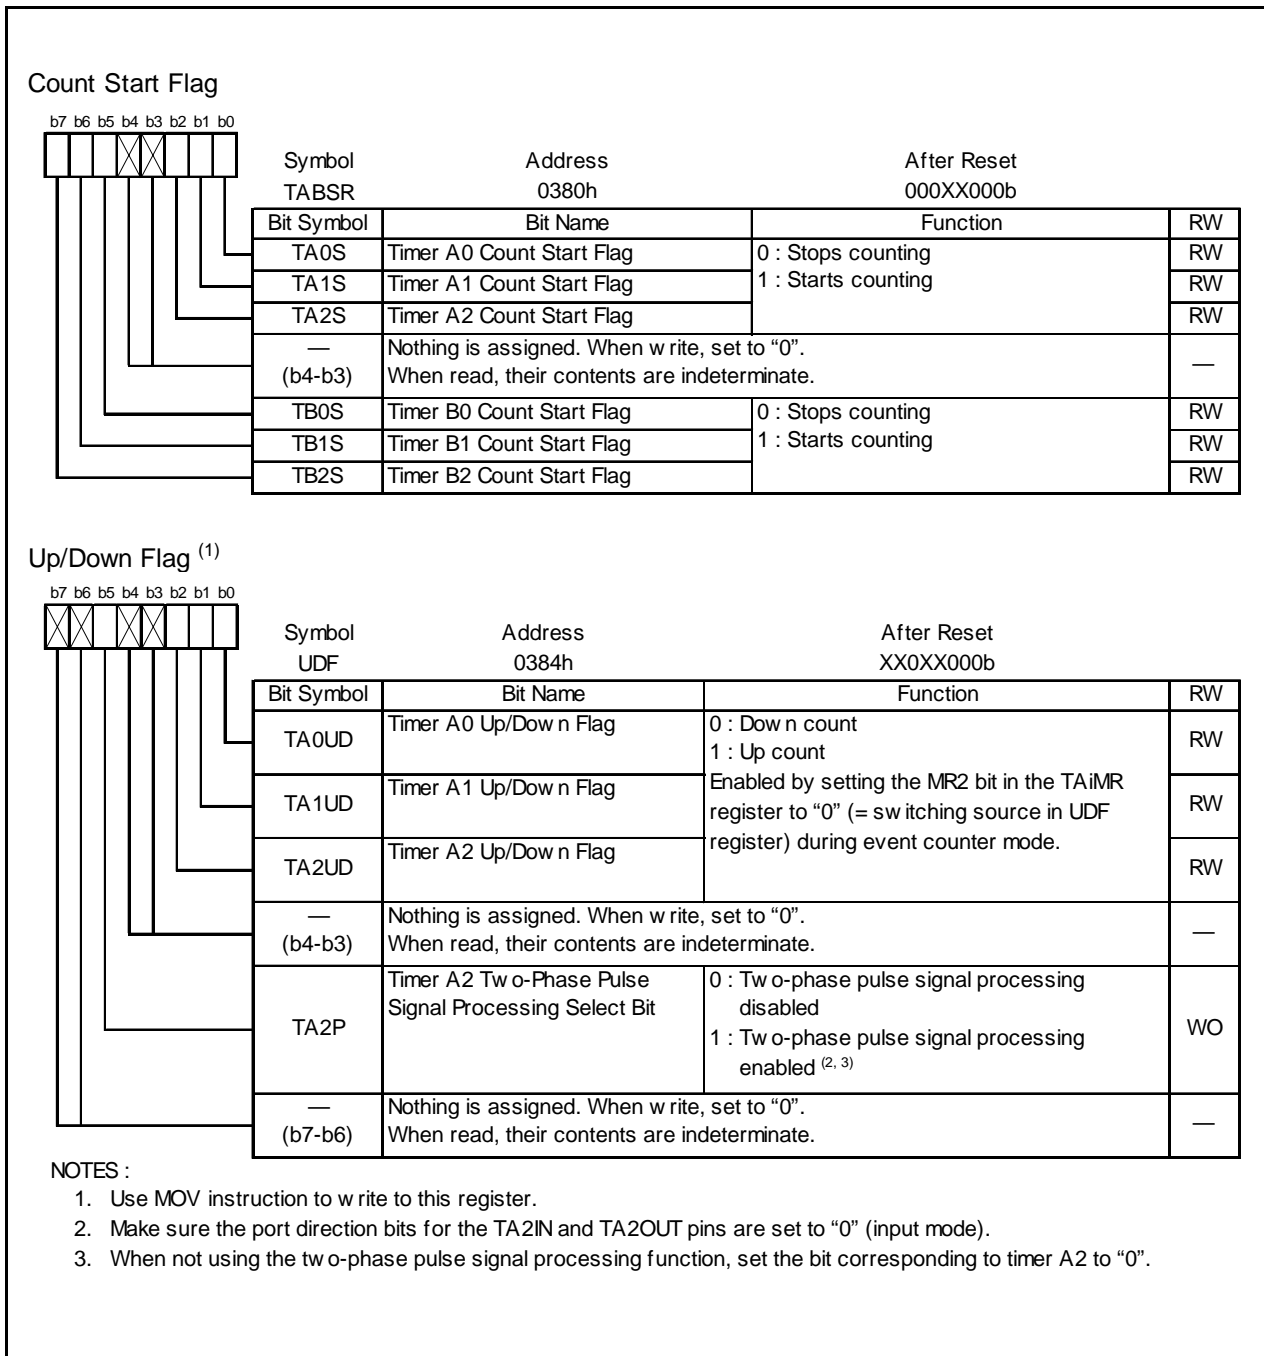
Count Start Flag

b7 b6 b5 b4 b3 b2 b1 b0

Symbol TABSR

Address 0380h

After Reset 000XX000b

| Bit Symbol | Bit Name | Function | RW |
|---|---|---|---|
| TA0S | Timer A0 Count Start Flag | 0 : Stops counting<br>1 : Starts counting | RW |
| TA1S | Timer A1 Count Start Flag | | RW |
| TA2S | Timer A2 Count Start Flag | | RW |
| — (b4-b3) | Nothing is assigned. When w rite, set to “0”. When read, their contents are indeterminate. | | — |
| TB0S | Timer B0 Count Start Flag | 0 : Stops counting<br>1 : Starts counting | RW |
| TB1S | Timer B1 Count Start Flag | | RW |
| TB2S | Timer B2 Count Start Flag | | RW |

Up/Down Flag $^{(1)}$

b7 b6 b5 b4 b3 b2 b1 b0

Symbol UDF

Address 0384h

After Reset XX0XX000b

| Bit Symbol | Bit Name | Function | RW |
|---|---|---|---|
| TA0UD | Timer A0 Up/Dow n Flag | 0 : Dow n count<br>1 : Up count<br>Enabled by setting the MR2 bit in the TAiMR register to “0” (= sw itching source in UDF register) during event counter mode. | RW |
| TA1UD | Timer A1 Up/Dow n Flag | | RW |
| TA2UD | Timer A2 Up/Dow n Flag | | RW |
| — (b4-b3) | Nothing is assigned. When w rite, set to “0”. When read, their contents are indeterminate. | | — |
| TA2P | Timer A2 Tw o-Phase Pulse Signal Processing Select Bit | 0 : Tw o-phase pulse signal processing disabled<br>1 : Tw o-phase pulse signal processing enabled $^{(2, 3)}$ | WO |
| — (b7-b6) | Nothing is assigned. When w rite, set to “0”. When read, their contents are indeterminate. | | — |

NOTES :
1. Use MOV instruction to w rite to this register.
2. Make sure the port direction bits for the TA2IN and TA2OUT pins are set to “0” (input mode).
3. When not using the tw o-phase pulse signal processing function, set the bit corresponding to timer A2 to “0”.